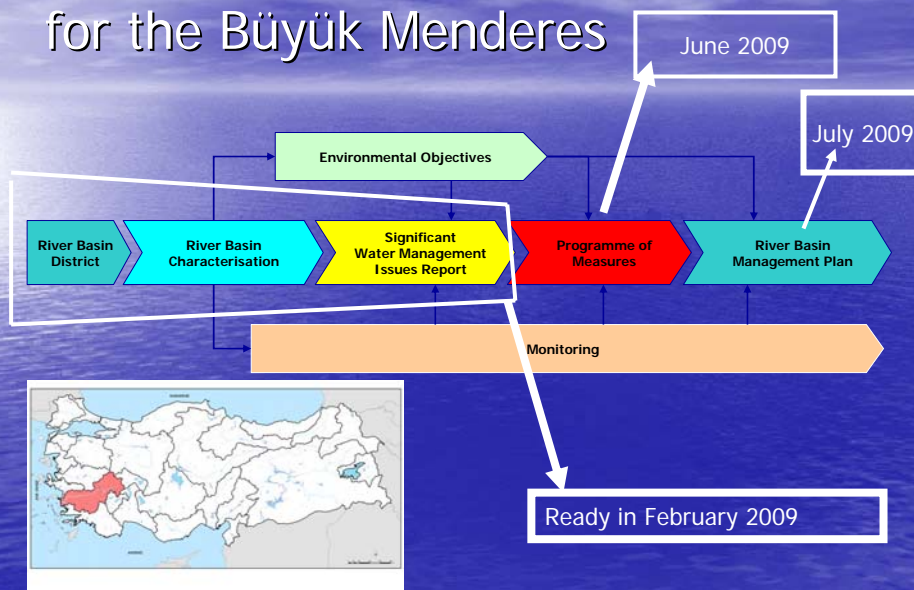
for the Büyük Menderes

June 2009

July 2009

Environmental Objectives

River Basin District

River Basin Characterisation

Significant Water Management Issues Report

Programme of Measures

River Basin Management Plan

Monitoring

Ready in February 2009